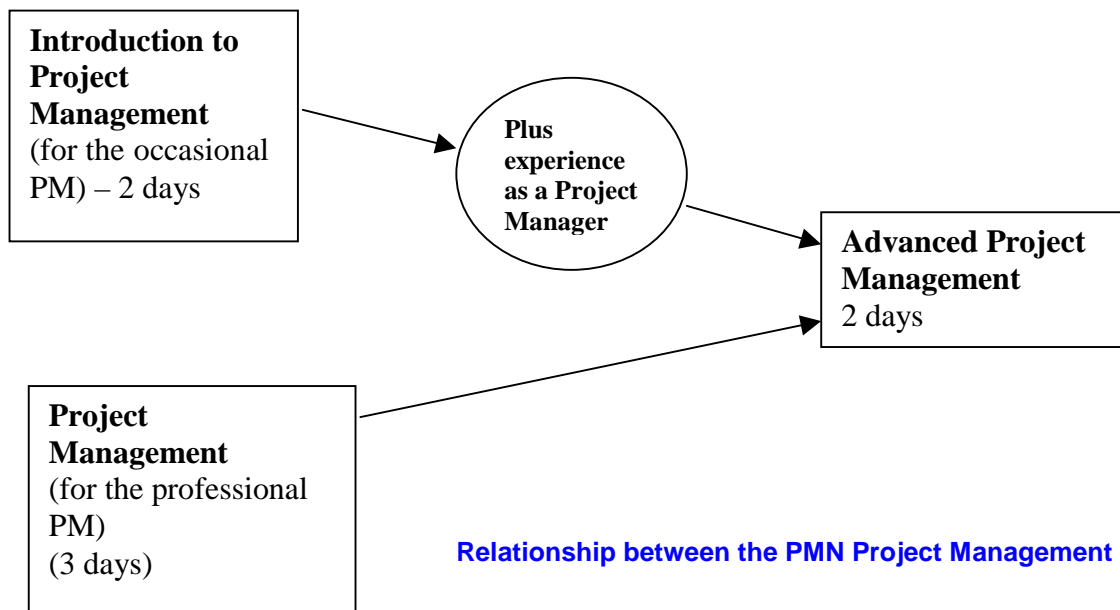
**Introduction to Project Management**
(for the occasional PM) – 2 days

**Plus experience as a Project Manager**

**Advanced Project Management**
2 days

**Project Management**
(for the professional PM)
(3 days)

**Relationship between the PMN Project Management**